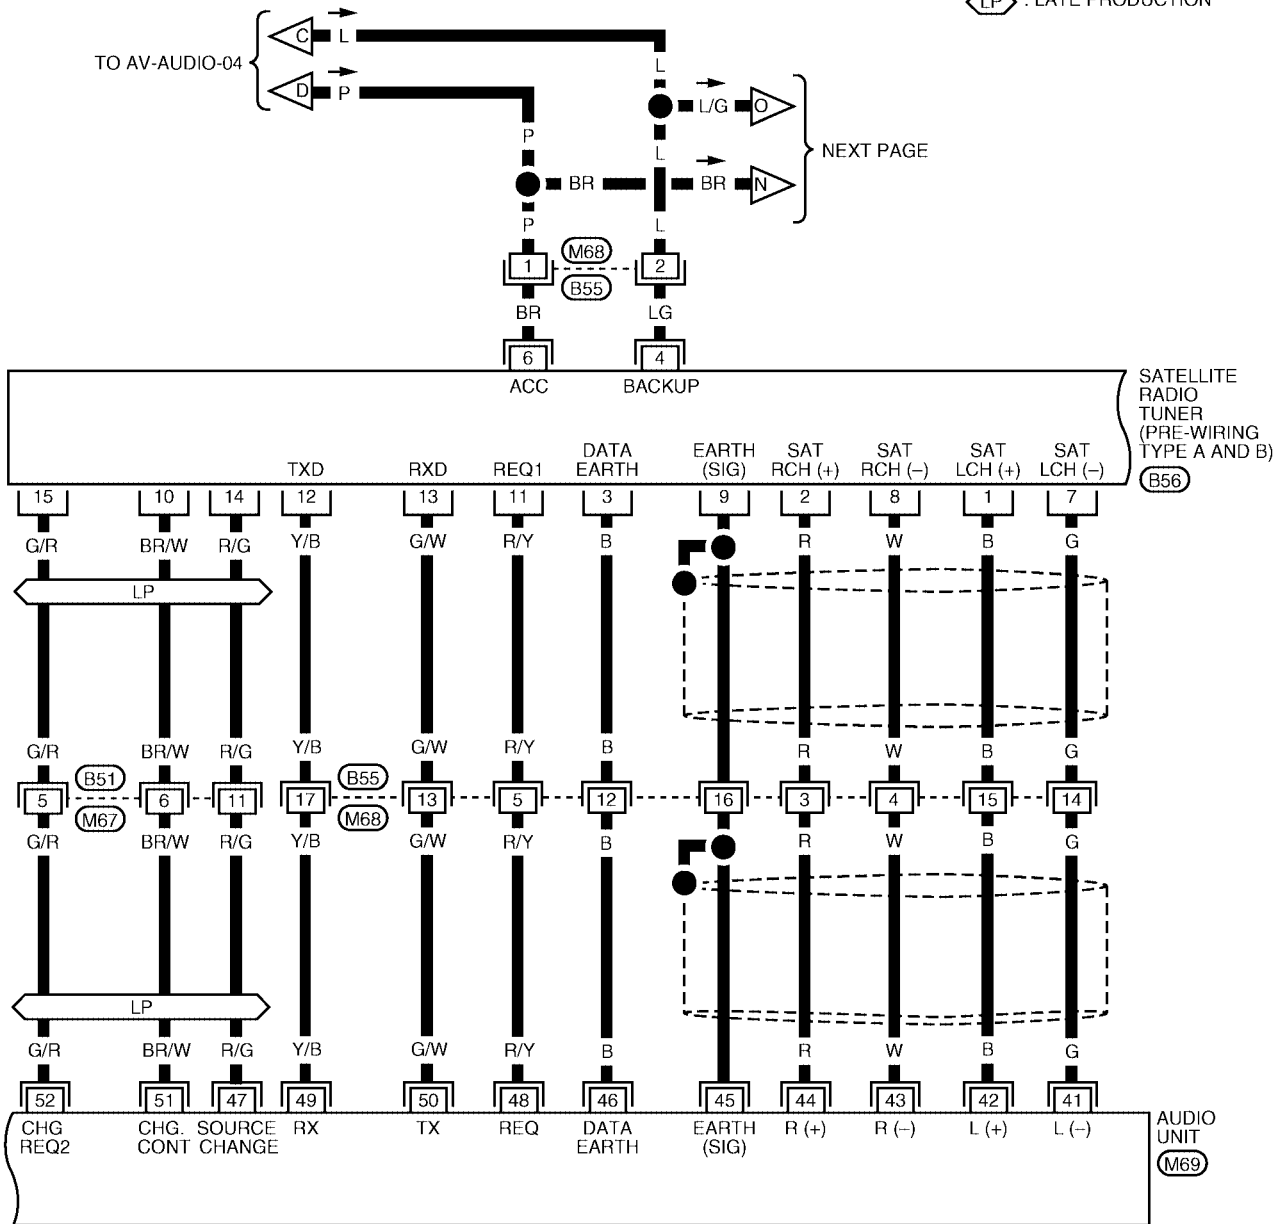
LP : LATE PRODUCTION

TO AV-AUDIO-04

C L

D P

L

L/G O

NEXT PAGE

P

L

BR BR N

P

L

M68

1 2

B55

BR LG

6 4

ACC BACKUP

SATELLITE RADIO TUNER (PRE-WIRING TYPE A AND B)

B56

TXD RXD REQ1 DATA EARTH EARTH (SIG) SAT RCH (+) SAT RCH (–) SAT LCH (+) SAT LCH (–)

15 10 14 12 13 11 3 9 2 8 1 7

G/R BR/W R/G Y/B G/W R/Y B R W B G

LP

G/R BR/W R/G Y/B G/W R/Y B R W B G

B51 B55

5 6 11 17 13 5 12 16 3 4 15 14

M67 M68

G/R BR/W R/G Y/B G/W R/Y B R W B G

LP

G/R BR/W R/G Y/B G/W R/Y B R W B G

52 51 47 49 50 48 46 45 44 43 42 41

CHG REQ2 CHG. CONT SOURCE CHANGE RX TX REQ DATA EARTH EARTH (SIG) R (+) R (–) L (+) L (–)

AUDIO UNIT

M69